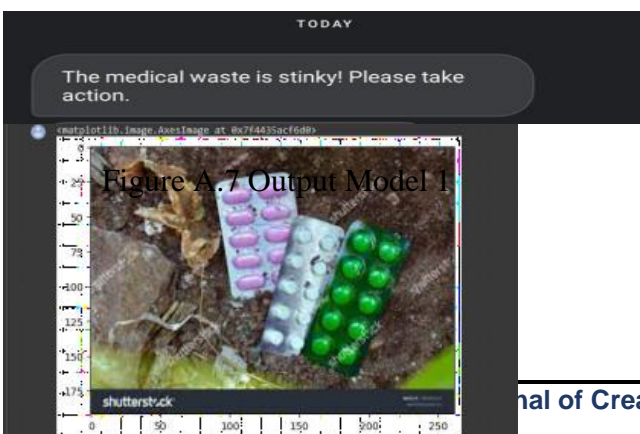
TODAY

The medical waste is stinky! Please take action.

<matplotlib.image.AxesImage at 0x7f4435acf6d0>

Figure A.7 Output Model 1

25

50

75

100

125

150

175

0

50

100

150

200

250

shutterstock

nal of Crea